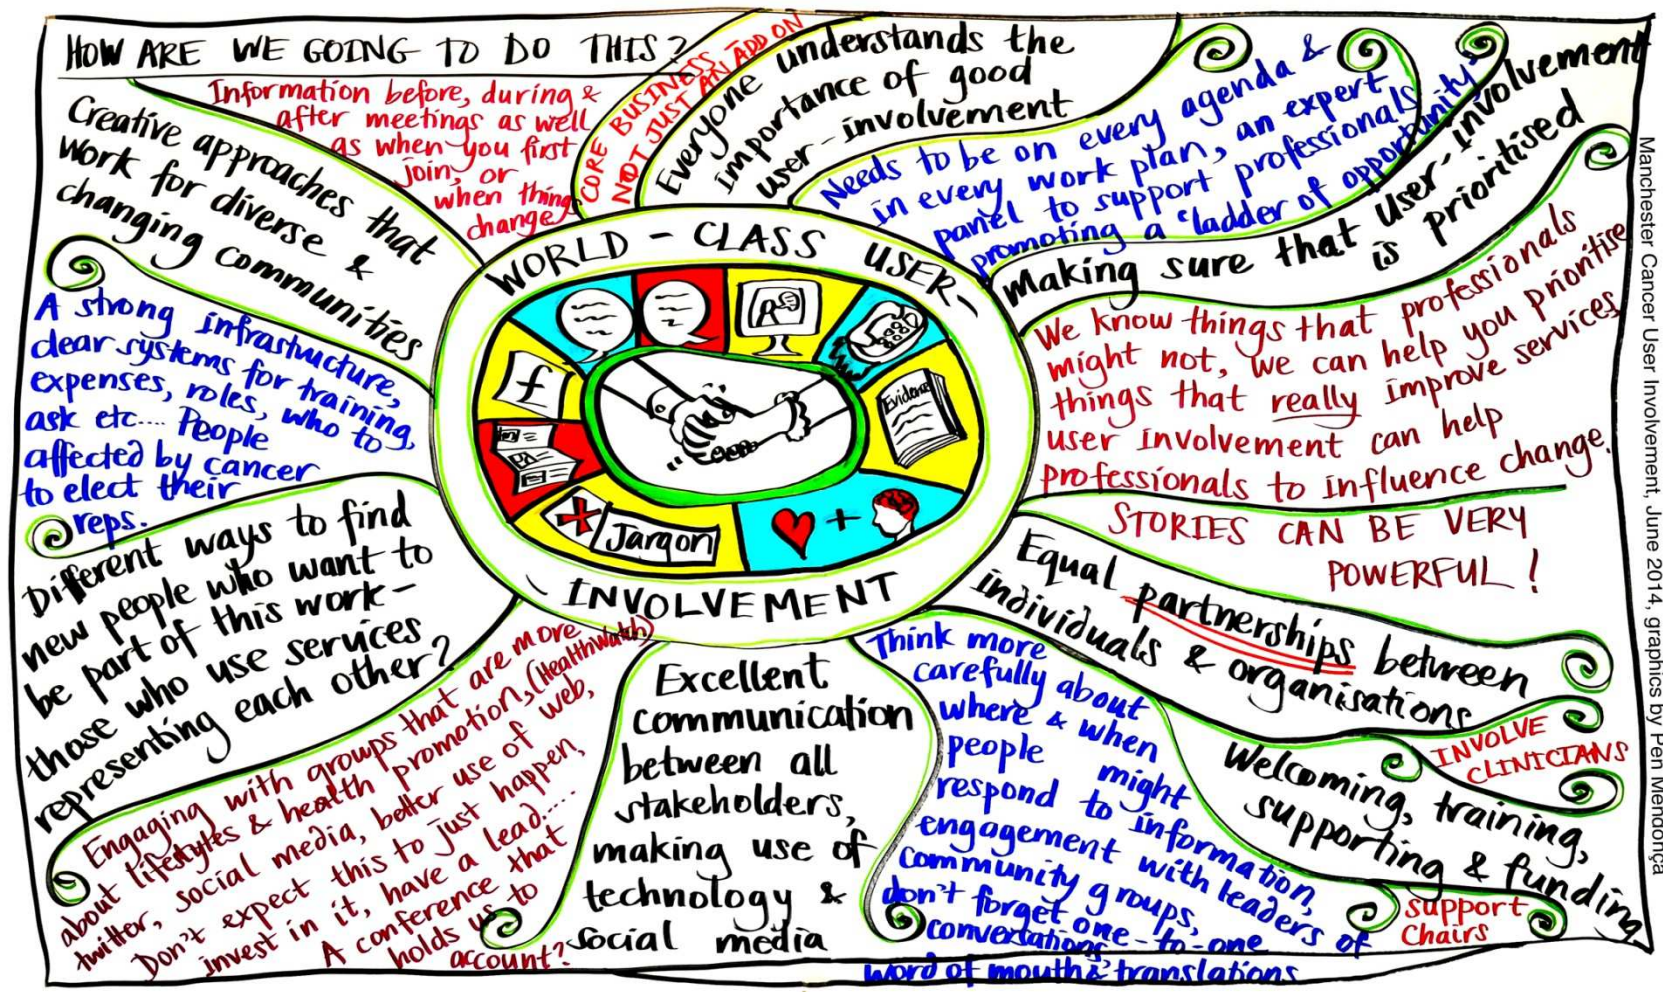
HOW ARE WE GOING TO DO THIS?

Information before, during & after meetings as well as when you first join, or when things change

CORE BUSINESS NOT JUST AN ADD ON

Everyone understands the importance of good user-involvement

Needs to be on every agenda & in every work plan, an expert panel to support professionals promoting a 'ladder of opportunity'

Making sure that user-involvement is prioritised

Creative approaches that work for diverse & changing communities

WORLD - CLASS USER - INVOLVEMENT

£

Evidence

Jargon

A strong infrastucture, clear systems for training, expenses, roles, who to ask etc.... People affected by cancer to elect their reps.

We know things that professionals might not, we can help you prioritise things that really improve services user involvement can help professionals to influence change.

STORIES CAN BE VERY POWERFUL!

Different ways to find new people who want to be part of this work - those who use services representing each other?

Equal partnerships between individuals & organisations

INVOLVE CLINICIANS

Engaging with groups that are more about lifestyles & health promotion, (Healthwatch) twitter, social media, better use of web, Don't expect this to just happen, invest in it, have a lead.... A conference that holds us to account?

Excellent communication between all stakeholders, making use of technology & social media

Think more carefully about where & when people might respond to information, engagement with leaders of community groups, don't forget one-to-one conversations word of mouth & translations

Welcoming, training, supporting & funding

support Chairs

Manchester Cancer User Involvement, June 2014, graphics by Pen Mendonça